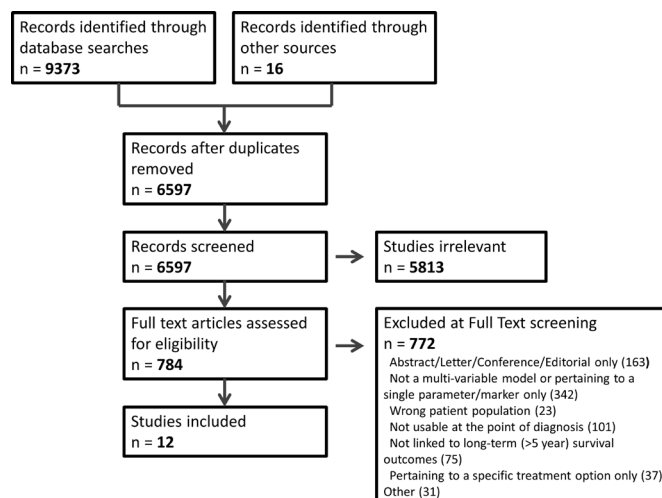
Records identified through database searches
n = 9373

Records identified through other sources
n = 16

Records after duplicates removed
n = 6597

Records screened
n = 6597

Studies irrelevant
n = 5813

Full text articles assessed for eligibility
n = 784

Excluded at Full Text screening
n = 772
Abstract/Letter/Conference/Editorial only (163)
Not a multi-variable model or pertaining to a single parameter/marker only (342)
Wrong patient population (23)
Not usable at the point of diagnosis (101)
Not linked to long-term (>5 year) survival outcomes (75)
Pertaining to a specific treatment option only (37)
Other (31)

Studies included
n = 12